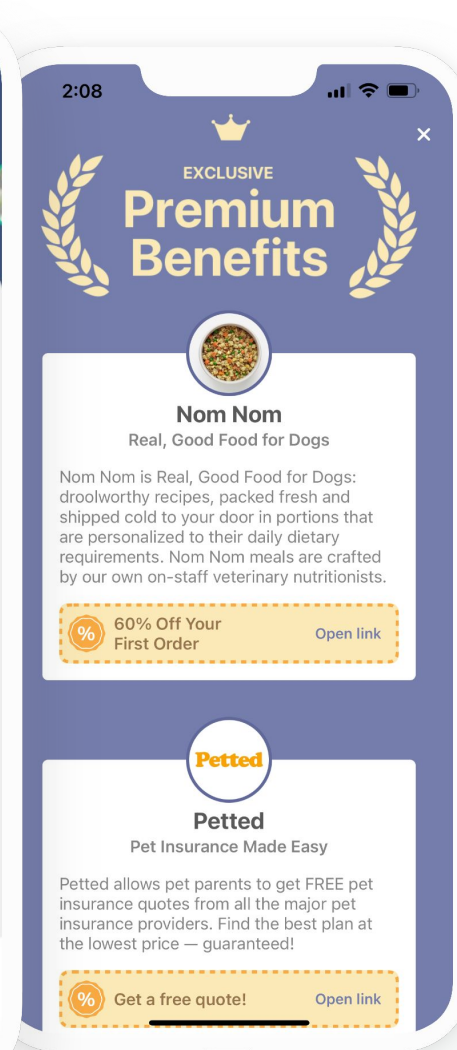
2:08

×

EXCLUSIVE

Premium Benefits

Nom Nom

Real, Good Food for Dogs

Nom Nom is Real, Good Food for Dogs: droolworthy recipes, packed fresh and shipped cold to your door in portions that are personalized to their daily dietary requirements. Nom Nom meals are crafted by our own on-staff veterinary nutritionists.

%

60% Off Your First Order

Open link

Petted

Petted

Pet Insurance Made Easy

Petted allows pet parents to get FREE pet insurance quotes from all the major pet insurance providers. Find the best plan at the lowest price — guaranteed!

%

Get a free quote!

Open link